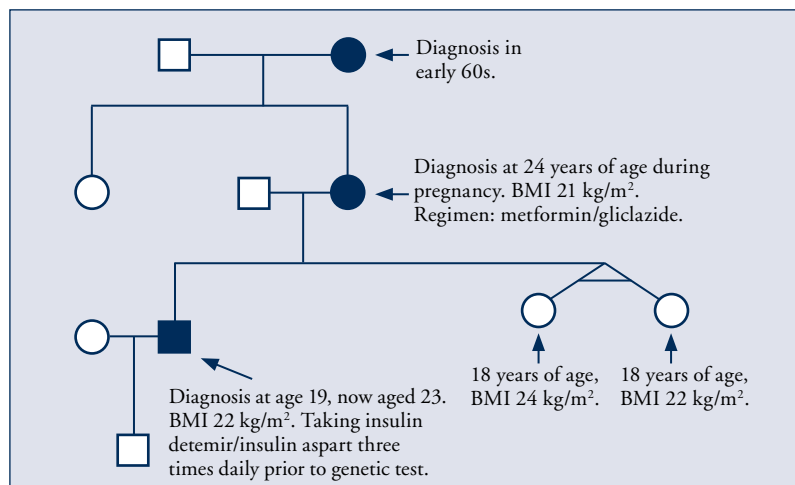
Diagnosis in early 60s.

Diagnosis at 24 years of age during pregnancy. BMI 21 kg/m$^2$. Regimen: metformin/gliclazide.

Diagnosis at age 19, now aged 23. BMI 22 kg/m$^2$. Taking insulin detemir/insulin aspart three times daily prior to genetic test.

18 years of age, BMI 24 kg/m$^2$.

18 years of age, BMI 22 kg/m$^2$.